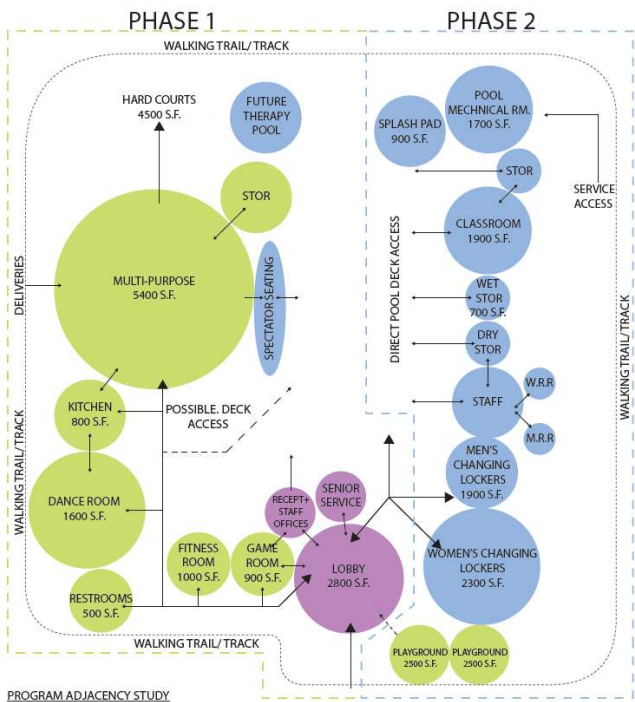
PHASE 1

PHASE 2

WALKING TRAIL/ TRACK

HARD COURTS
4500 S.F.

FUTURE THERAPY POOL

STOR

MULTI-PURPOSE
5400 S.F.

SPECTATOR SEATING

DELIVERIES

KITCHEN
800 S.F.

POSSIBLE. DECK ACCESS

DANCE ROOM
1600 S.F.

WALKING TRAIL/TRACK

FITNESS ROOM
1000 S.F.

GAME ROOM
900 S.F.

RECEPT.+ STAFF OFFICES

SENIOR SERVICE

LOBBY
2800 S.F.

RESTROOMS
500 S.F.

WALKING TRAIL/ TRACK

PROGRAM ADJACENCY STUDY

SPLASH PAD
900 S.F.

POOL MECHNICAL RM.
1700 S.F.

STOR

SERVICE ACCESS

CLASSROOM
1900 S.F.

DIRECT POOL DECK ACCESS

WET STOR
700 S.F.

DRY STOR

STAFF

W.R.R

M.R.R

MEN'S CHANGING LOCKERS
1900 S.F.

WOMEN'S CHANGING LOCKERS
2300 S.F.

PLAYGROUND
2500 S.F.

PLAYGROUND
2500 S.F.

WALKING TRAIL/TRACK